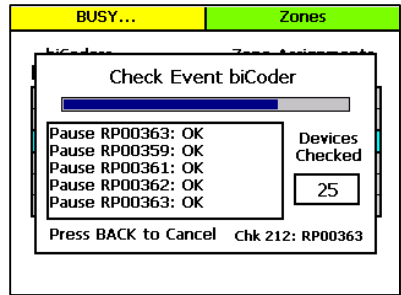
BUSY... Zones

biCoder Zone Assignments

Check Event biCoder

Pause RP00363: OK
Pause RP00359: OK
Pause RP00361: OK
Pause RP00362: OK
Pause RP00363: OK

Devices Checked

25

Press BACK to Cancel Chk 212: RP00363